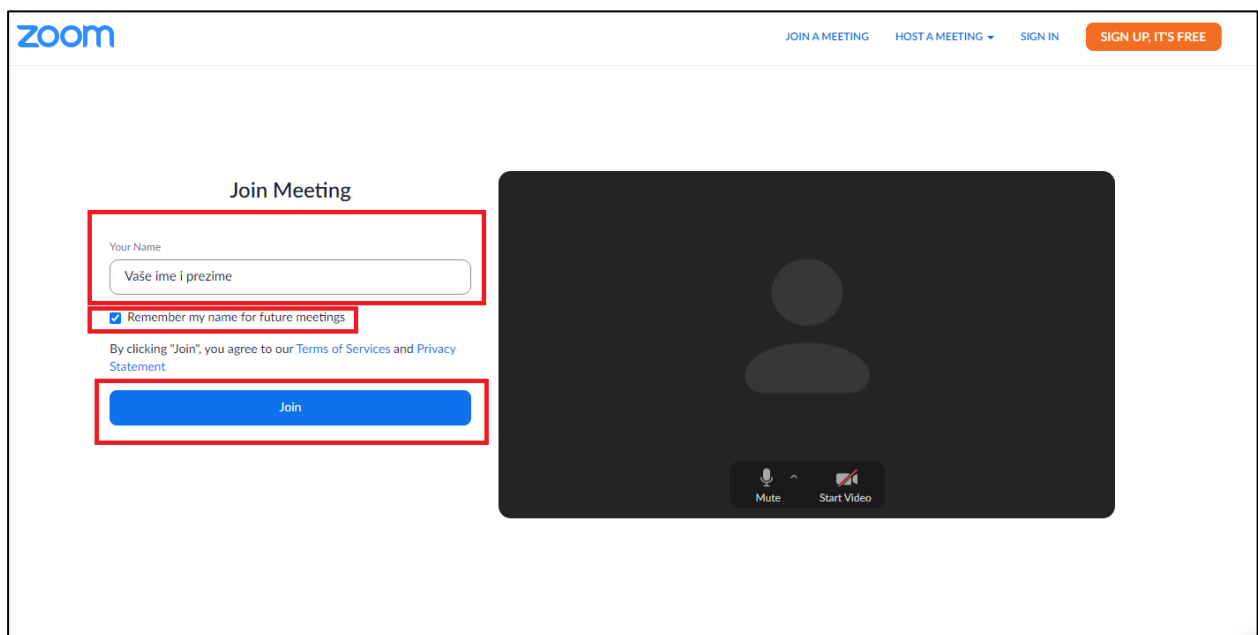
zoom

JOIN A MEETING HOST A MEETING SIGN IN SIGN UP, IT'S FREE

Join Meeting

Your Name

Vaše ime i prezime

Remember my name for future meetings

By clicking "Join", you agree to our Terms of Services and Privacy Statement

Join

Mute Start Video